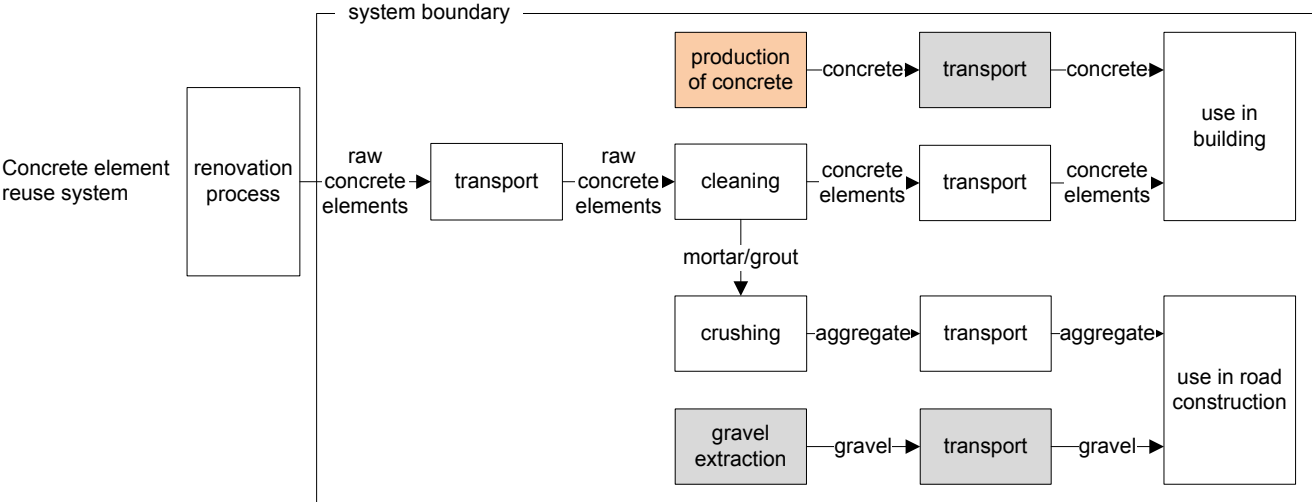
system boundary

Concrete element reuse system

renovation process

raw concrete elements

transport

raw concrete elements

production of concrete

concrete

transport

concrete

use in building

cleaning

concrete elements

transport

concrete elements

mortar/grout

crushing

aggregate

transport

aggregate

use in road construction

gravel extraction

gravel

transport

gravel